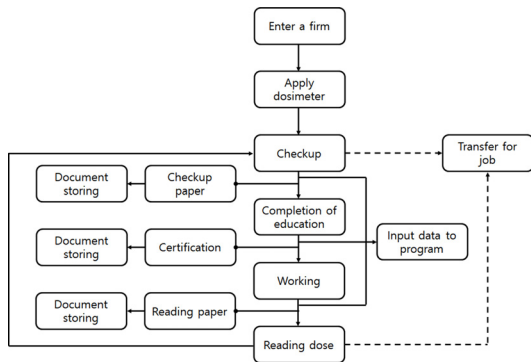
Enter a firm

Apply dosimeter

Checkup

Transfer for job

Document storing

Checkup paper

Completion of education

Document storing

Certification

Input data to program

Working

Document storing

Reading paper

Reading dose